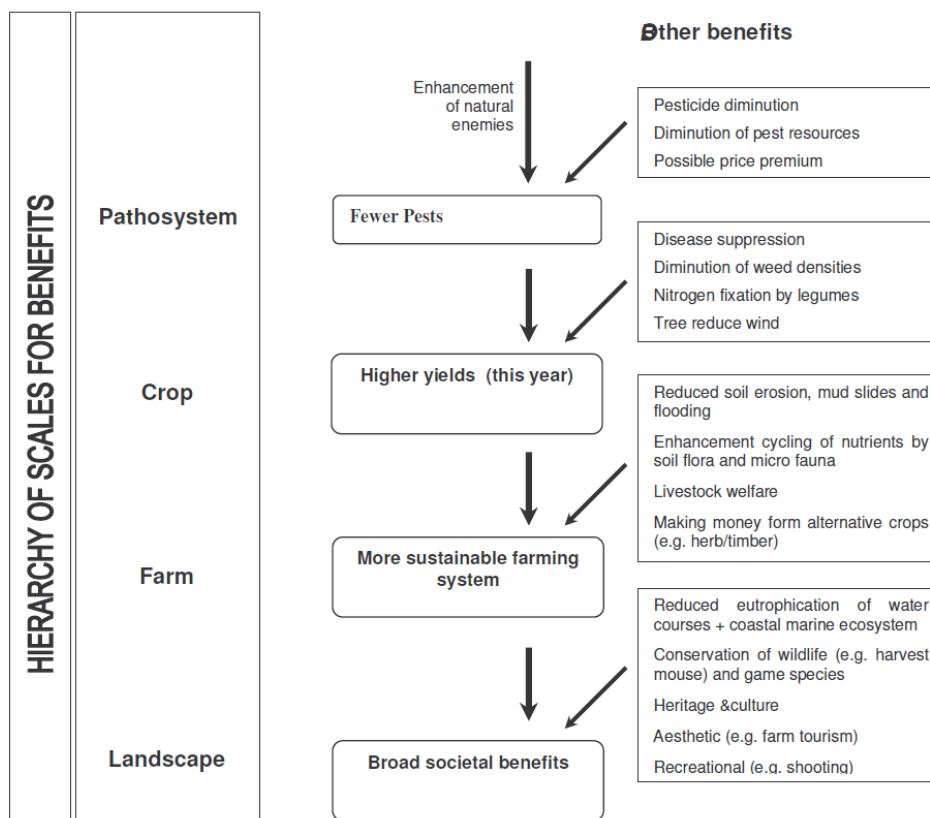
HIERARCHY OF SCALES FOR BENEFITS

Other benefits

Enhancement of natural enemies

Pesticide diminution
Diminution of pest resources
Possible price premium

Pathosystem

Fewer Pests

Disease suppression
Diminution of weed densities
Nitrogen fixation by legumes
Tree reduce wind

Crop

Higher yields (this year)

Reduced soil erosion, mud slides and flooding
Enhancement cycling of nutrients by soil flora and micro fauna
Livestock welfare
Making money form alternative crops (e.g. herb/timber)

Farm

More sustainable farming system

Reduced eutrophication of water courses + coastal marine ecosystem
Conservation of wildlife (e.g. harvest mouse) and game species
Heritage &culture
Aesthetic (e.g. farm tourism)
Recreational (e.g. shooting)

Landscape

Broad societal benefits